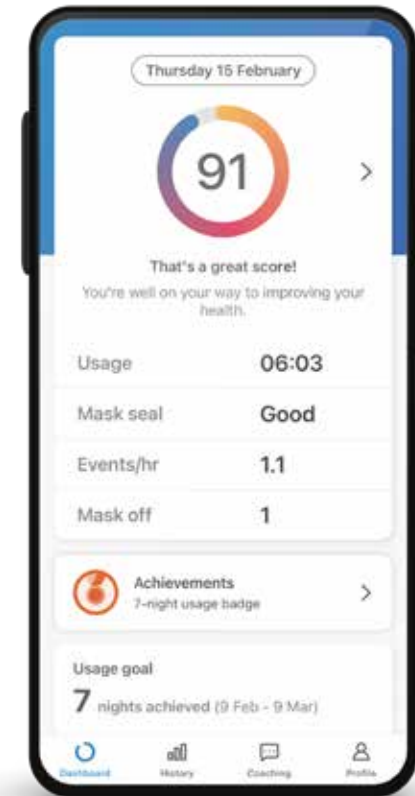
Thursday 15 February

91

That's a great score!

You're well on your way to improving your health.

| | |
|---|---|
| Usage | 06:03 |
| Mask seal | Good |
| Events/hr | 1.1 |
| Mask off | 1 |

Achievements
7-night usage badge

Usage goal
7 nights achieved (9 Feb - 9 Mar)

Dashboard History Coaching Profile